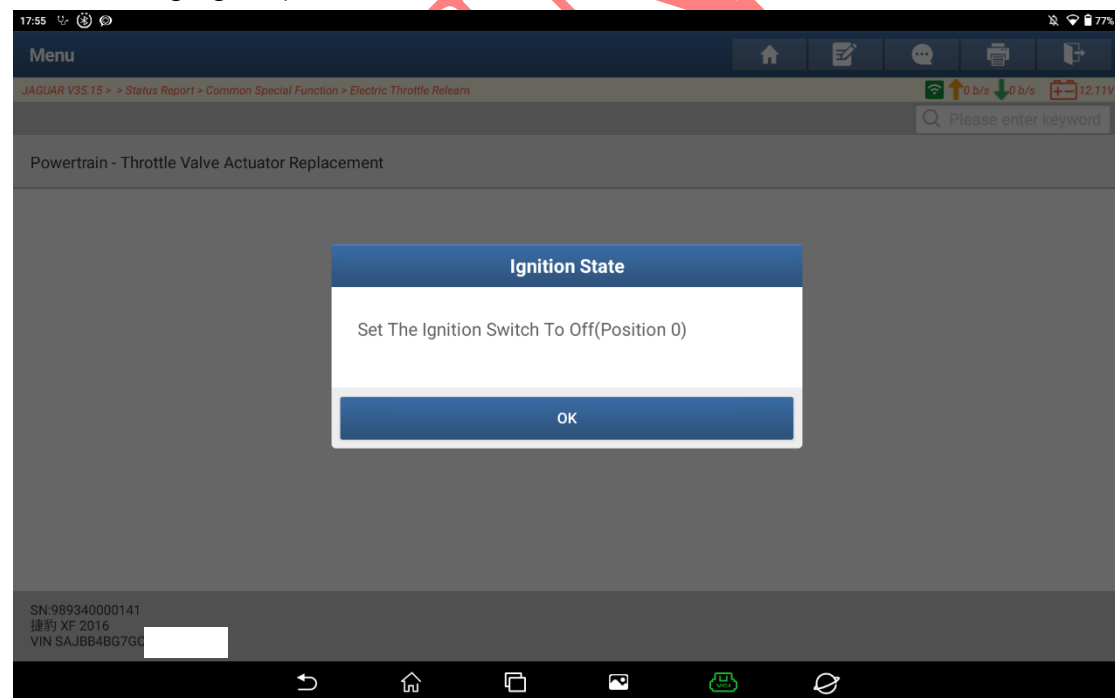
17:55

77%

Menu

JAGUAR V35.15 > > Status Report > Common Special Function > Electric Throttle Relearn

0 b/s 0 b/s 12.11V

Please enter keyword

Powertrain - Throttle Valve Actuator Replacement

Ignition State

Set The Ignition Switch To Off(Position 0)

OK

SN:989340000141
捷豹 XF 2016
VIN SAJBB4BG7GC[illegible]